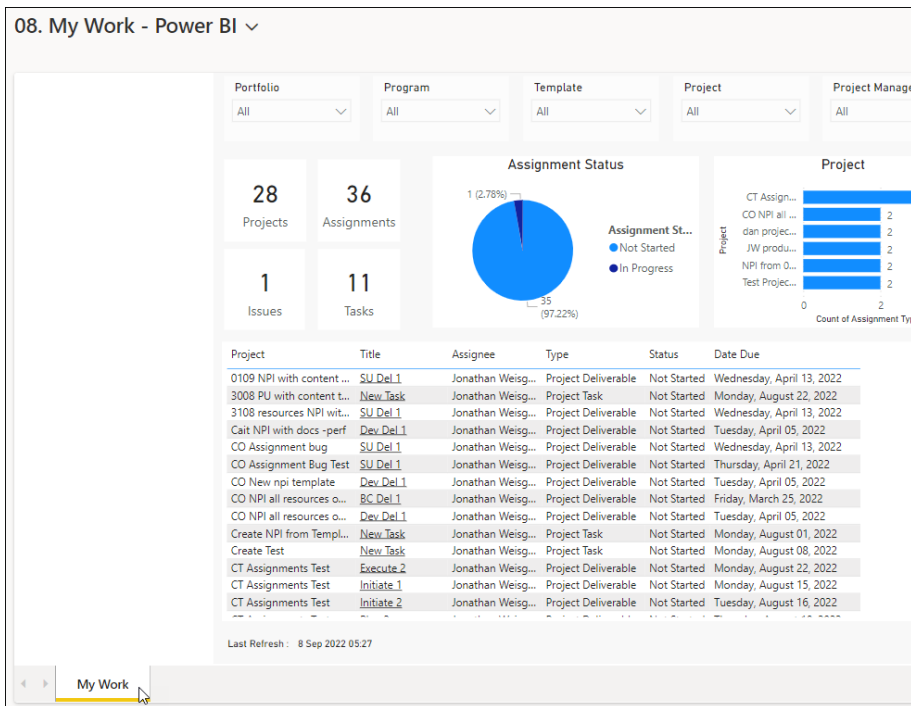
08. My Work - Power BI

Portfolio
All

Program
All

Template
All

Project
All

Project Manage
All

28
Projects

36
Assignments

1
Issues

11
Tasks

Assignment Status

1 (2.78%)

35 (97.22%)

Assignment St...
Not Started
In Progress

Project

CT Assign...
CO NPI all ...
dan projec...
JW produ...
NPI from 0...
Test Projec...

2
2
2
2
2

0
2
Count of Assignment Ty

Project

| Project | Title | Assignee | Type | Status | Date Due |
|---|---|---|---|---|---|
| 0109 NPI with content ... | SU Del 1 | Jonathan Weisg... | Project Deliverable | Not Started | Wednesday, April 13, 2022 |
| 3008 PU with content t... | New Task | Jonathan Weisg... | Project Task | Not Started | Monday, August 22, 2022 |
| 3108 resources NPI wit... | SU Del 1 | Jonathan Weisg... | Project Deliverable | Not Started | Wednesday, April 13, 2022 |
| Cait NPI with docs -perf | Dev Del 1 | Jonathan Weisg... | Project Deliverable | Not Started | Tuesday, April 05, 2022 |
| CO Assignment bug | SU Del 1 | Jonathan Weisg... | Project Deliverable | Not Started | Wednesday, April 13, 2022 |
| CO Assignment Bug Test | SU Del 1 | Jonathan Weisg... | Project Deliverable | Not Started | Thursday, April 21, 2022 |
| CO New npi template | Dev Del 1 | Jonathan Weisg... | Project Deliverable | Not Started | Tuesday, April 05, 2022 |
| CO NPI all resources o... | BC Del 1 | Jonathan Weisg... | Project Deliverable | Not Started | Friday, March 25, 2022 |
| CO NPI all resources o... | Dev Del 1 | Jonathan Weisg... | Project Deliverable | Not Started | Tuesday, April 05, 2022 |
| Create NPI from Templ... | New Task | Jonathan Weisg... | Project Task | Not Started | Monday, August 01, 2022 |
| Create Test | New Task | Jonathan Weisg... | Project Task | Not Started | Monday, August 08, 2022 |
| CT Assignments Test | Execute 2 | Jonathan Weisg... | Project Deliverable | Not Started | Monday, August 22, 2022 |
| CT Assignments Test | Initiate 1 | Jonathan Weisg... | Project Deliverable | Not Started | Monday, August 15, 2022 |
| CT Assignments Test | Initiate 2 | Jonathan Weisg... | Project Deliverable | Not Started | Tuesday, August 16, 2022 |

Last Refresh : 8 Sep 2022 05:27

My Work